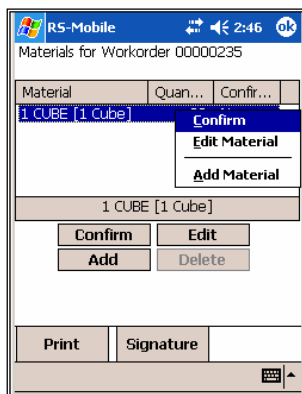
RS-Mobile 2:46 ok

Materials for Workorder 00000235

| Material | Quan... | Confir... |
|---|---|---|
| 1 CUBE [1 Cube] | | |

Confirm
Edit Material
Add Material

1 CUBE [1 Cube]

Confirm
Edit
Add
Delete

Print
Signature